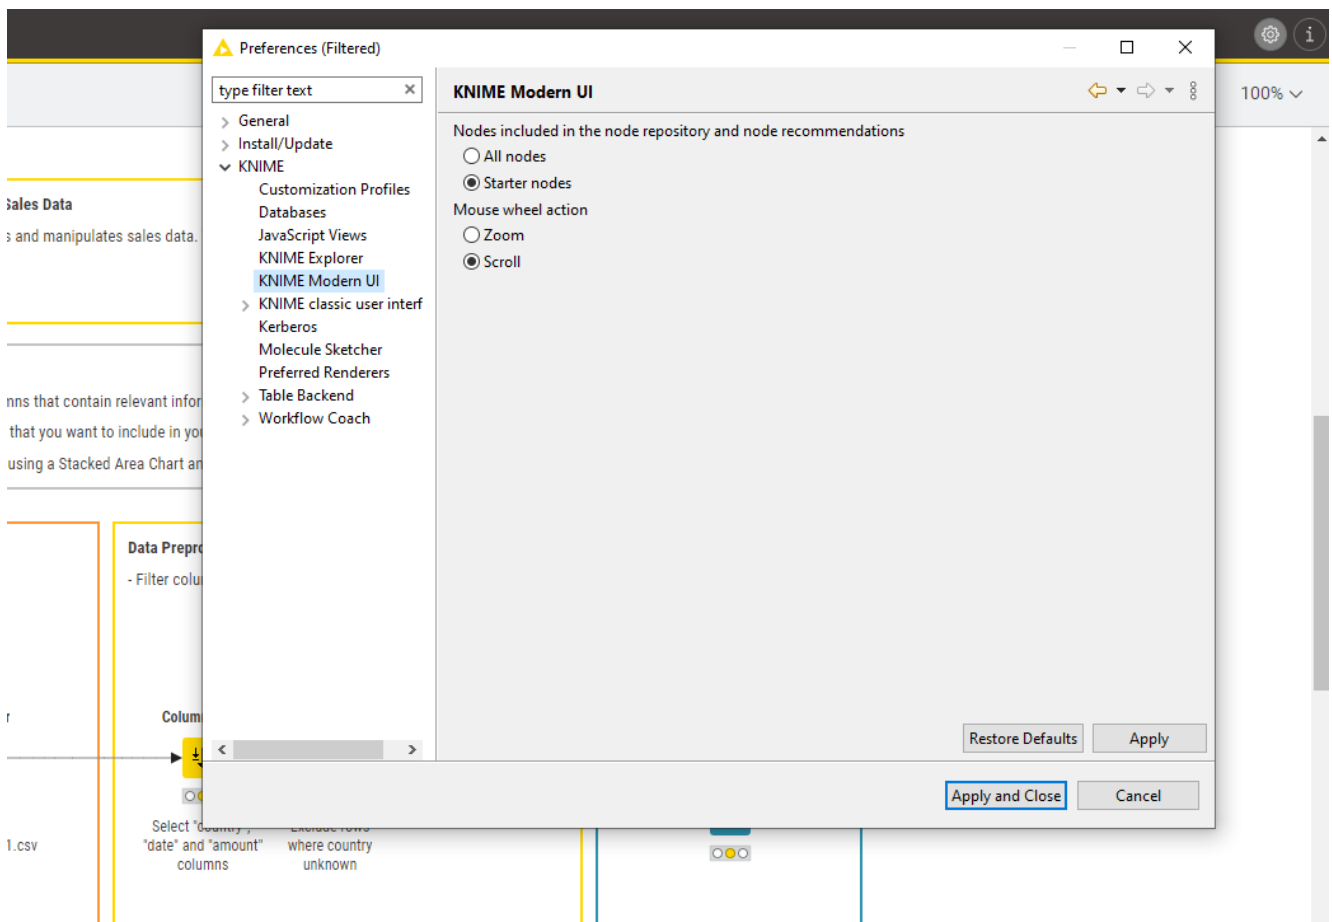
Preferences (Filtered)

type filter text

General
Install/Update
KNIME
Customization Profiles
Databases
JavaScript Views
KNIME Explorer
KNIME Modern UI
KNIME classic user interf
Kerberos
Molecule Sketcher
Preferred Renderers
Table Backend
Workflow Coach

KNIME Modern UI

Nodes included in the node repository and node recommendations
All nodes
Starter nodes
Mouse wheel action
Zoom
Scroll

Restore Defaults
Apply

Apply and Close
Cancel

100%

Sales Data
s and manipulates sales data.

nns that contain relevant infor
that you want to include in yo
using a Stacked Area Chart an

Data Prepro
- Filter colu

Colum

Select "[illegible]" "date" and "amount" columns

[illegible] where country unknown

1.csv